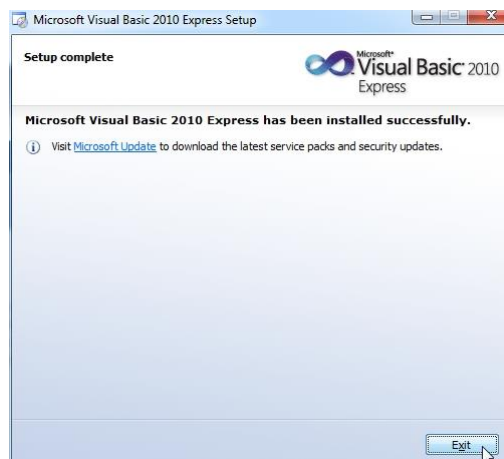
Microsoft Visual Basic 2010 Express Setup

Setup complete

Microsoft® Visual Basic® 2010 Express

Microsoft Visual Basic 2010 Express has been installed successfully.

Visit Microsoft Update to download the latest service packs and security updates.

Exit